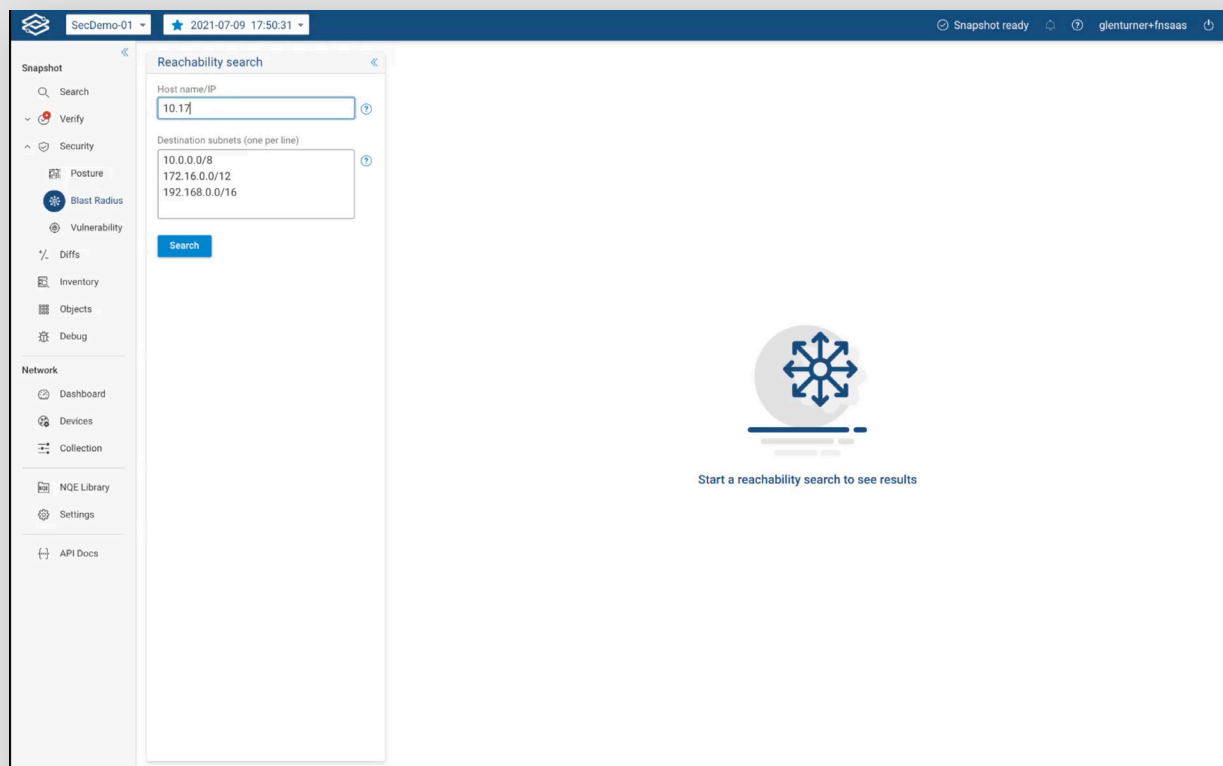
SecDemo-01
2021-07-09 17:50:31
Snapshot ready
glenturner+fnsaas

Snapshot
Search
Verify
Security
Posture
Blast Radius
Vulnerability
Diffs
Inventory
Objects
Debug

Network
Dashboard
Devices
Collection

NQE Library
Settings

API Docs

Reachability search

Host name/IP
10.17

Destination subnets (one per line)
10.0.0.0/8
172.16.0.0/12
192.168.0.0/16

Search

Start a reachability search to see results